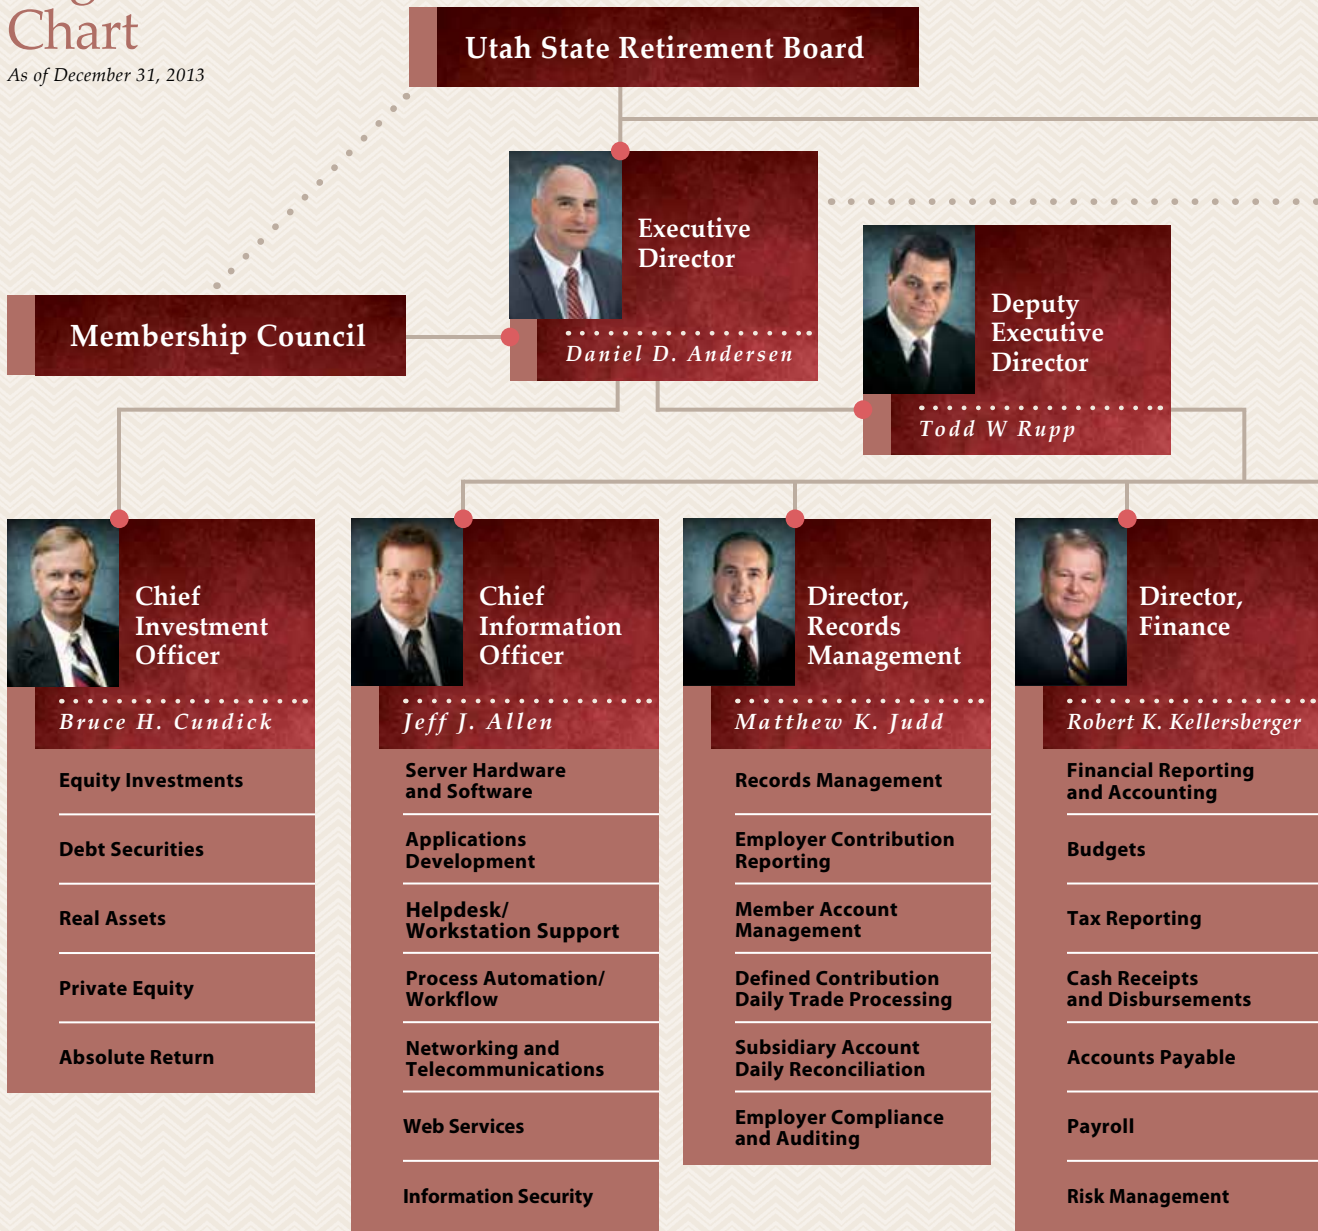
Chart
As of December 31, 2013

Utah State Retirement Board

Executive Director
Daniel D. Andersen

Membership Council

Deputy Executive Director
Todd W Rupp

Chief Investment Officer
Bruce H. Cundick

Equity Investments

Debt Securities

Real Assets

Private Equity

Absolute Return

Chief Information Officer
Jeff J. Allen

Server Hardware and Software

Applications Development

Helpdesk/ Workstation Support

Process Automation/ Workflow

Networking and Telecommunications

Web Services

Information Security

Director, Records Management
Matthew K. Judd

Records Management

Employer Contribution Reporting

Member Account Management

Defined Contribution Daily Trade Processing

Subsidiary Account Daily Reconciliation

Employer Compliance and Auditing

Director, Finance
Robert K. Kellersberger

Financial Reporting and Accounting

Budgets

Tax Reporting

Cash Receipts and Disbursements

Accounts Payable

Payroll

Risk Management